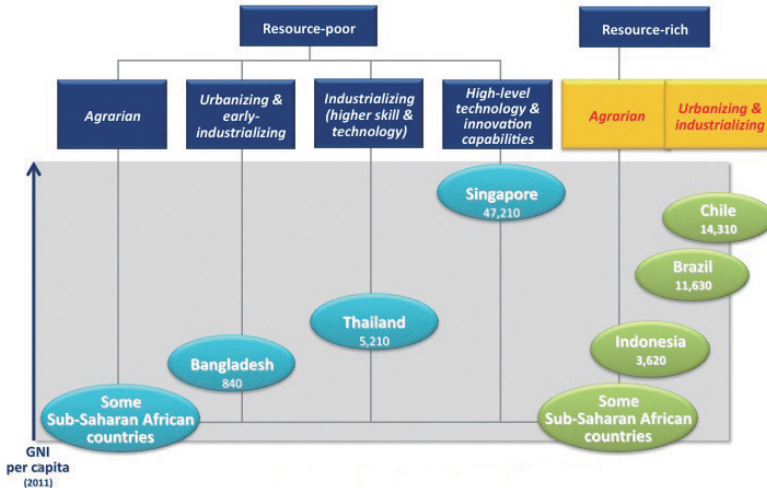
Resource-poor

Resource-rich

Agrarian

Urbanizing & early-industrializing

Industrializing (higher skill & technology)

High-level technology & innovation capabilities

Agrarian

Urbanizing & industrializing

Singapore 47,210

Chile 14,310

Brazil 11,630

Thailand 5,210

Indonesia 3,620

Bangladesh 840

Some Sub-Saharan African countries

Some Sub-Saharan African countries

GNI per capita (2011)